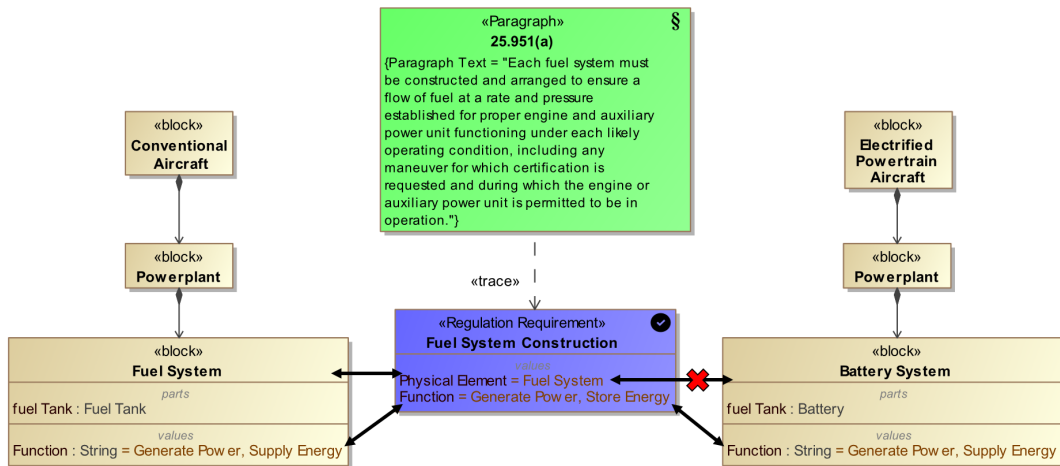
«block»
Conventional Aircraft

«block»
Powerplant

«block»
Fuel System
parts
fuel Tank : Fuel Tank
values
Function : String = Generate Pow er, Supply Energy

«Paragraph»
§
25.951(a)
{Paragraph Text = "Each fuel system must be constructed and arranged to ensure a flow of fuel at a rate and pressure established for proper engine and auxiliary power unit functioning under each likely operating condition, including any maneuver for which certification is requested and during which the engine or auxiliary power unit is permitted to be in operation."}

«trace»

«Regulation Requirement»
Fuel System Construction
values
Physical Element = Fuel System
Function = Generate Pow er, Store Energy

«block»
Electrified Powertrain Aircraft

«block»
Powerplant

«block»
Battery System
parts
fuel Tank : Battery
values
Function : String = Generate Pow er, Supply Energy